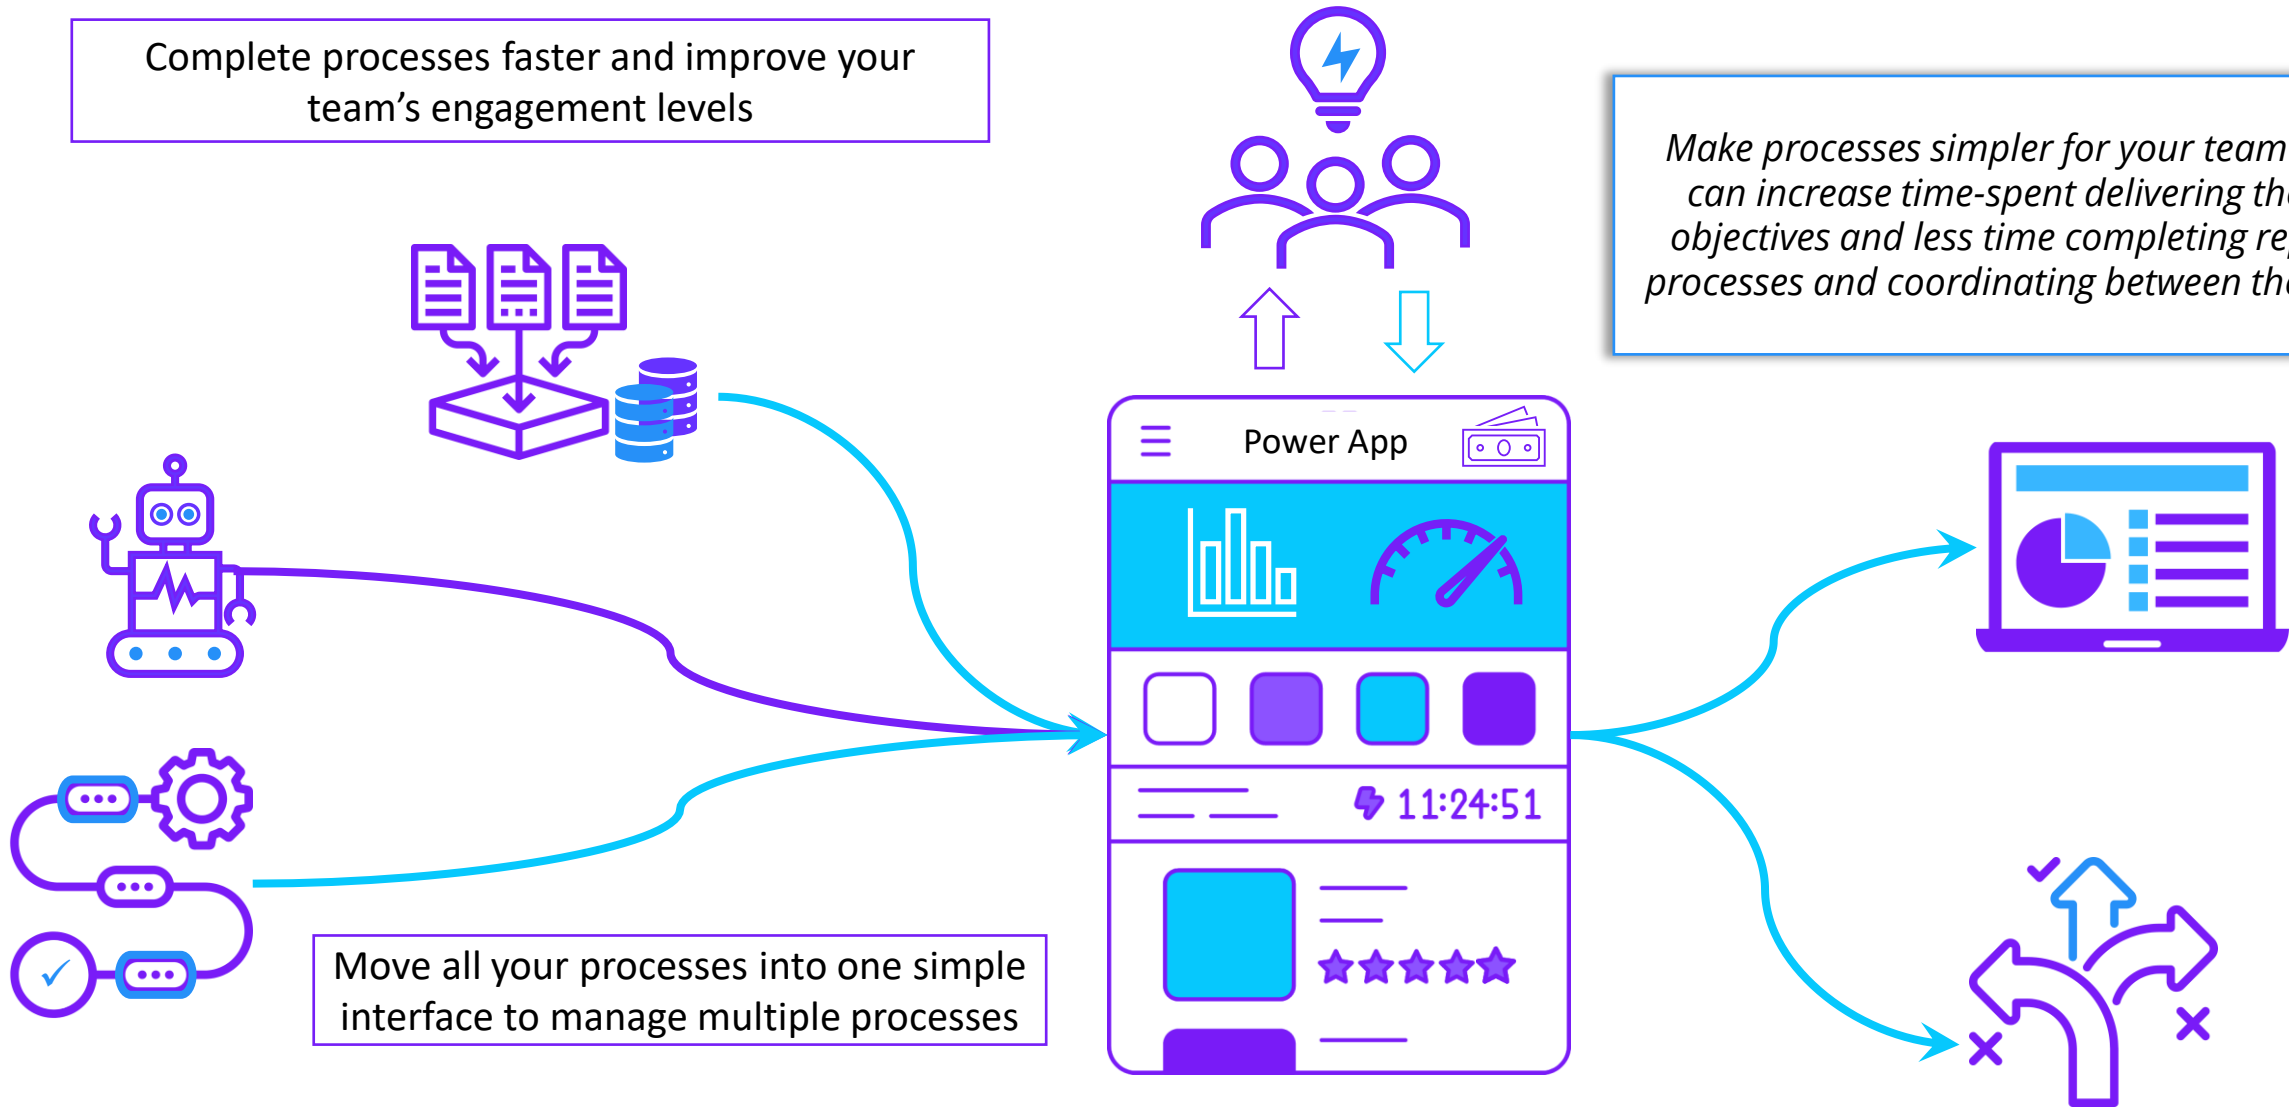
Complete processes faster and improve your team’s engagement levels

Make processes simpler for your team can increase time-spent delivering th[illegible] objectives and less time completing re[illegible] processes and coordinating between th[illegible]

Power App

11:24:51

Move all your processes into one simple interface to manage multiple processes